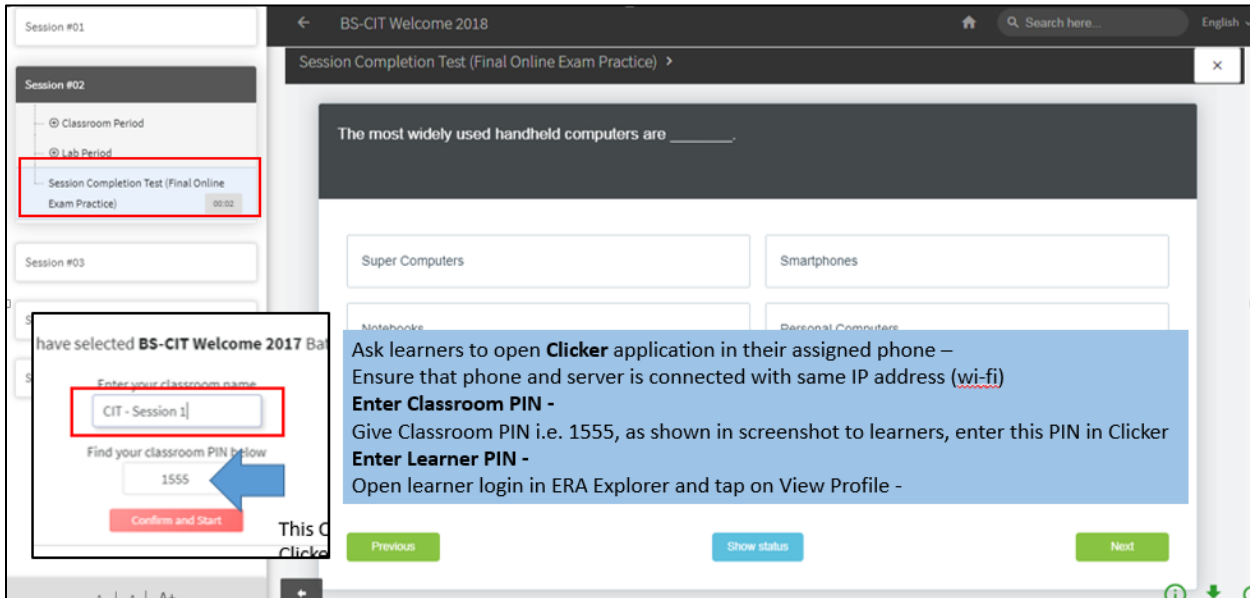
Session #01

Session #02

Classroom Period

Lab Period

Session Completion Test (Final Online Exam Practice) 00:02

Session #03

BS-CIT Welcome 2018

Search here...

English

Session Completion Test (Final Online Exam Practice) >

×

The most widely used handheld computers are _______.

Super Computers

Smartphones

Notebooks

Personal Computers

have selected BS-CIT Welcome 2017 Bat

Enter your classroom name

CIT - Session 1

Find your classroom PIN below

1555

Confirm and Start

This C
Clicke

Ask learners to open Clicker application in their assigned phone –
Ensure that phone and server is connected with same IP address (wi-fi)
Enter Classroom PIN -
Give Classroom PIN i.e. 1555, as shown in screenshot to learners, enter this PIN in Clicker
Enter Learner PIN -
Open learner login in ERA Explorer and tap on View Profile -

Previous

Show status

Next